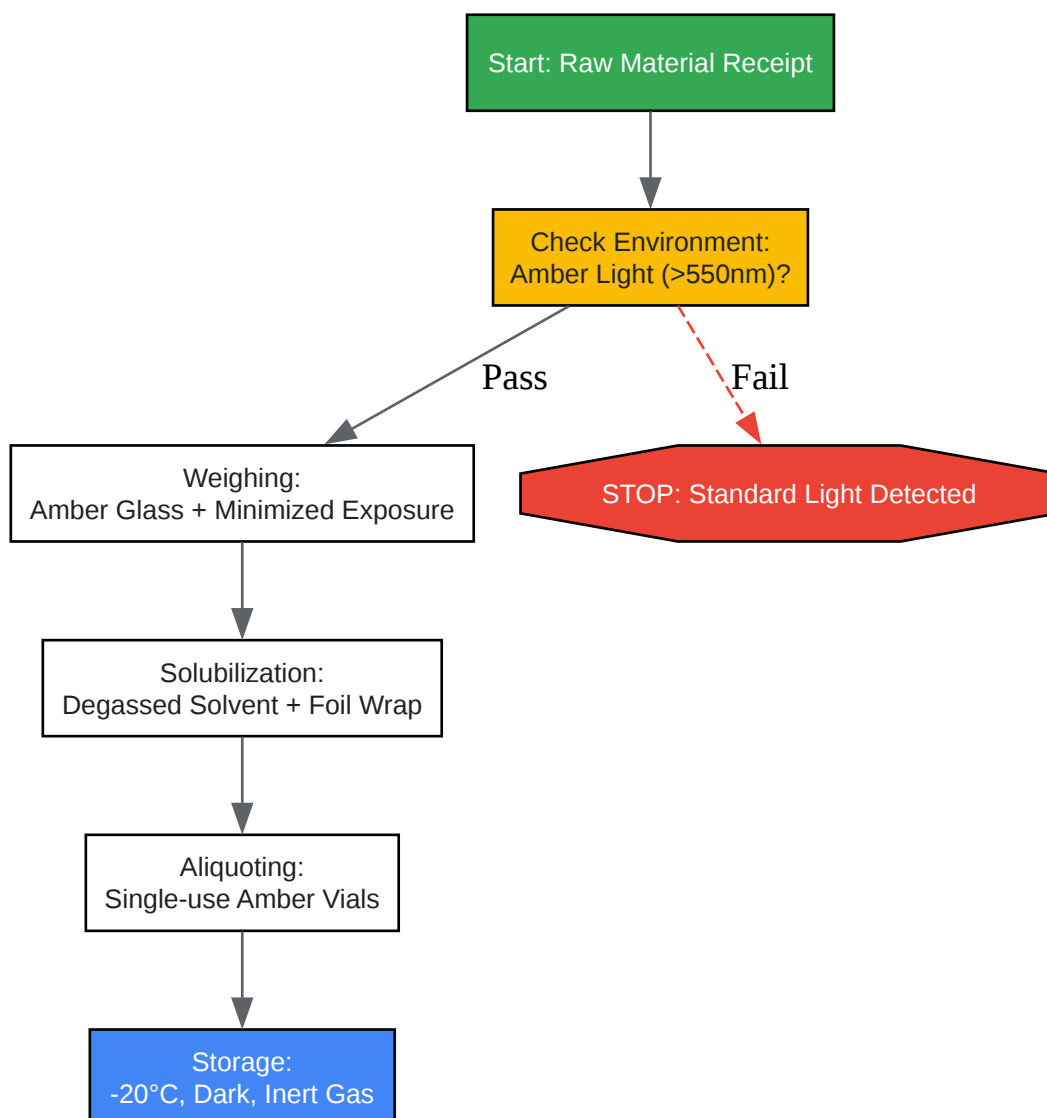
Start: Raw Material Receipt

Check Environment:
Amber Light (>550nm)?

Pass

Fail

Weighing:
Amber Glass + Minimized Exposure

STOP: Standard Light Detected

Solubilization:
Degassed Solvent + Foil Wrap

Aliquoting:
Single-use Amber Vials

Storage:
-20°C, Dark, Inert Gas